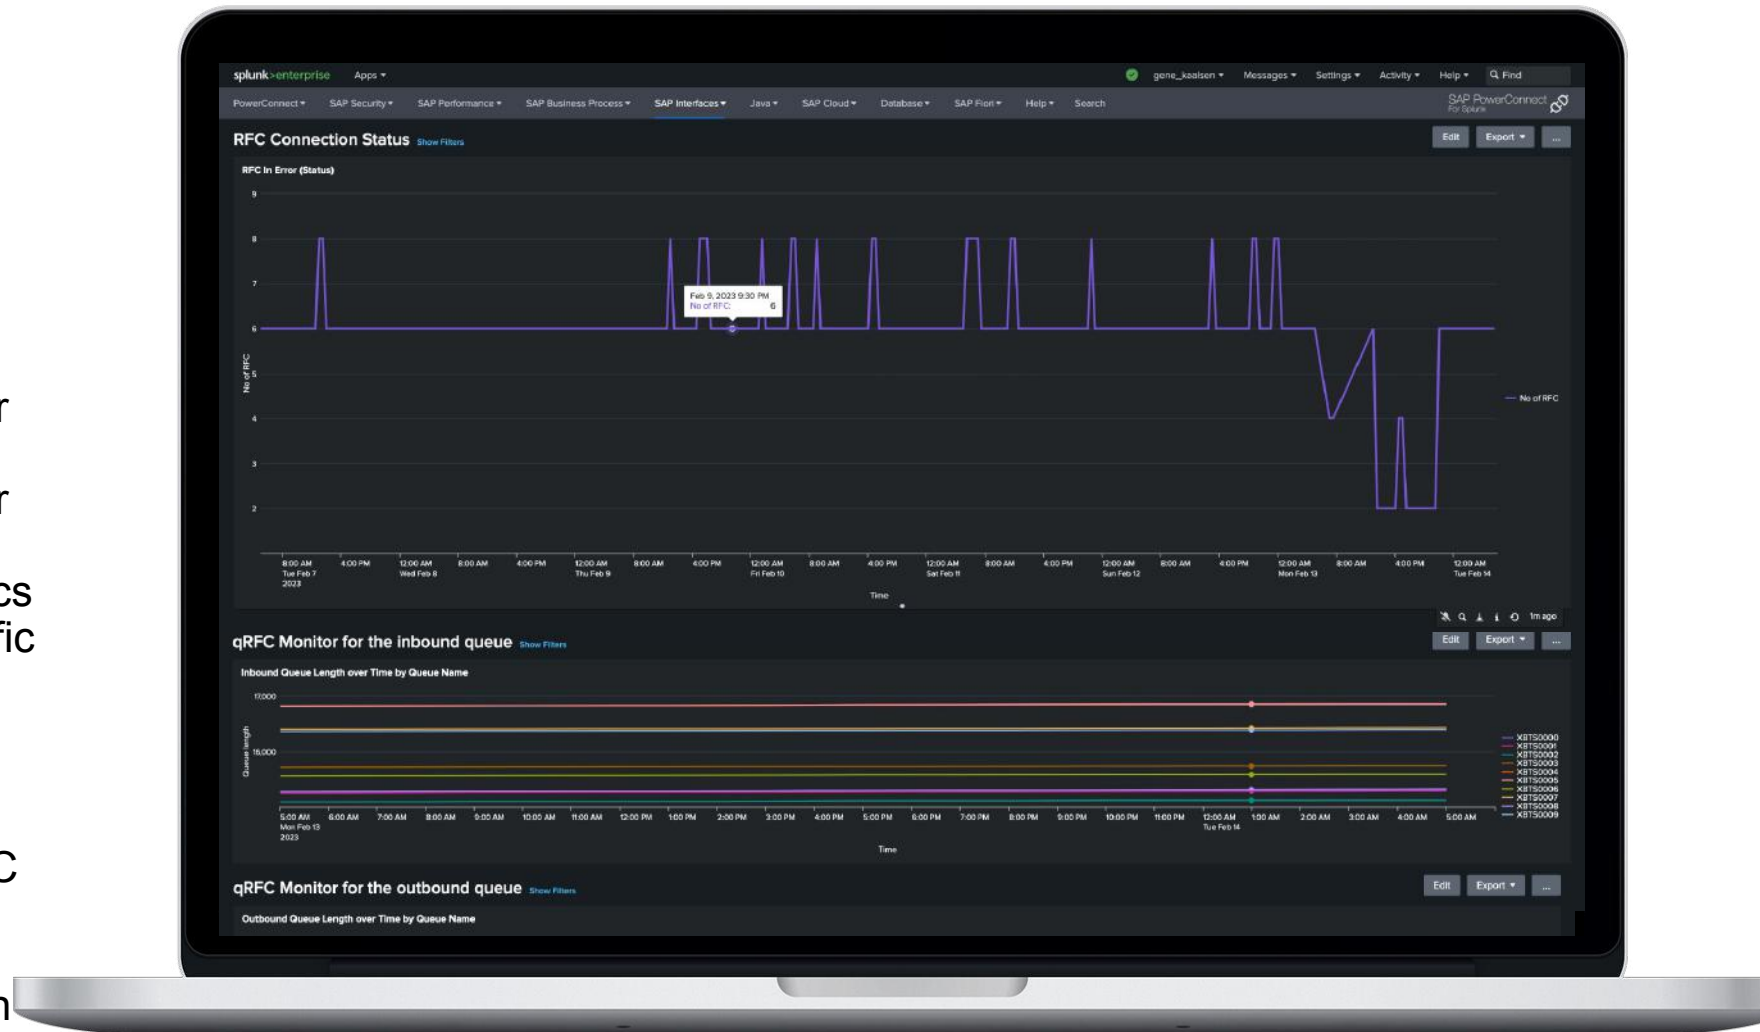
r

r

cs
fic

C

n

splunk>enterprise Apps ▾

gene_kealsen ▾ Messages ▾ Settings ▾ Activity ▾ Help ▾ Find

PowerConnect ▾ SAP Security ▾ SAP Performance ▾ SAP Business Process ▾ SAP Interfaces ▾ Java ▾ SAP Cloud ▾ Database ▾ SAP Fiori ▾ Help ▾ Search

SAP PowerConnect For Splunk

RFC Connection Status Show Filters

Edit Export ▾ ...

RFC In Error (Status)

9
8
7
6
5
4
3
2

No of RFC

Feb 9, 2023 9:30 PM
No of RFC 6

— No of RFC

8:00 AM Tue Feb 7 2023 | 4:00 PM | 12:00 AM Wed Feb 8 | 8:00 AM | 4:00 PM | 12:00 AM Thu Feb 9 | 8:00 AM | 4:00 PM | 12:00 AM Fri Feb 10 | 8:00 AM | 4:00 PM | 12:00 AM Sat Feb 11 | 8:00 AM | 4:00 PM | 12:00 AM Sun Feb 12 | 8:00 AM | 4:00 PM | 12:00 AM Mon Feb 13 | 8:00 AM | 4:00 PM | 12:00 AM Tue Feb 14

Time

1m ago

qRFC Monitor for the inbound queue Show Filters

Edit Export ▾ ...

Inbound Queue Length over Time by Queue Name

17,000
16,000

Queue length

XBTS0000
XBTS0001
XBTS0002
XBTS0003
XBTS0004
XBTS0005
XBTS0006
XBTS0007
XBTS0008
XBTS0009

5:00 AM Mon Feb 13 2023 | 6:00 AM | 7:00 AM | 8:00 AM | 9:00 AM | 10:00 AM | 11:00 AM | 12:00 PM | 1:00 PM | 2:00 PM | 3:00 PM | 4:00 PM | 5:00 PM | 6:00 PM | 7:00 PM | 8:00 PM | 9:00 PM | 10:00 PM | 11:00 PM | 12:00 AM Tue Feb 14 | 1:00 AM | 2:00 AM | 3:00 AM | 4:00 AM | 5:00 AM

Time

qRFC Monitor for the outbound queue Show Filters

Edit Export ▾ ...

Outbound Queue Length over Time by Queue Name